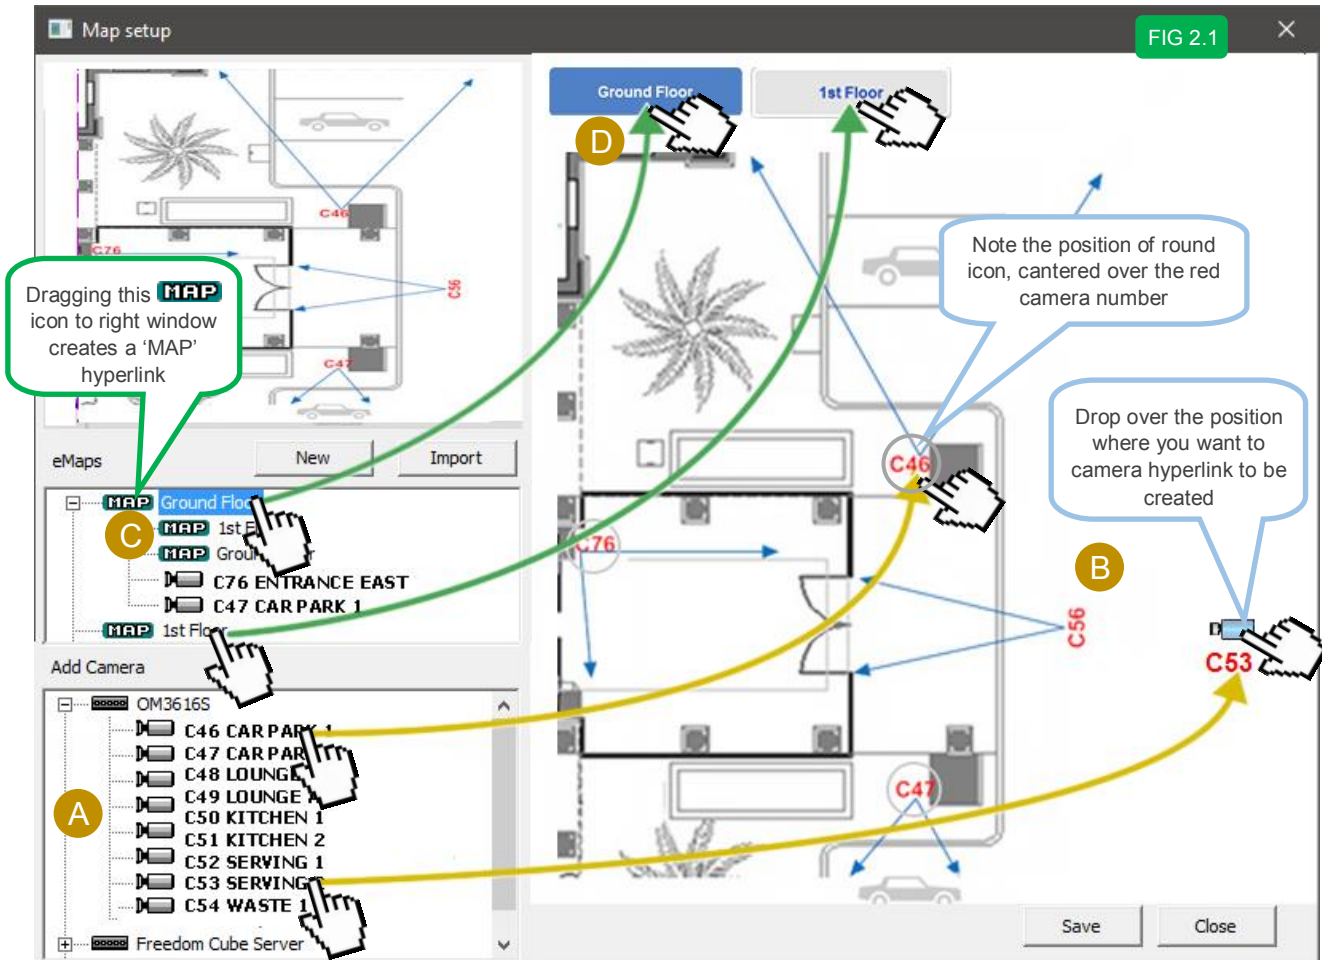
Map setup

FIG 2.1

Ground Floor

1st Floor

D

C46

C76

C56

C47

Dragging this MAP icon to right window creates a 'MAP' hyperlink

Note the position of round icon, cantered over the red camera number

Drop over the position where you want to camera hyperlink to be created

eMaps

New

Import

MAP Ground Floo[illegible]

C

MAP 1st F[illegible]

MAP Grou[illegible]

C76 ENTRANCE EAST

C47 CAR PARK 1

MAP 1st Floor

B

C56

C53

Add Camera

OM3616S

C46 CAR PARK 1

C47 CAR PAR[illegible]

C48 LOUNGE

C49 LOUNGE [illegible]

A

C50 KITCHEN 1

C51 KITCHEN 2

C52 SERVING 1

C53 SERVING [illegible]

C54 WASTE 1

Freedom Cube Server

Save

Close